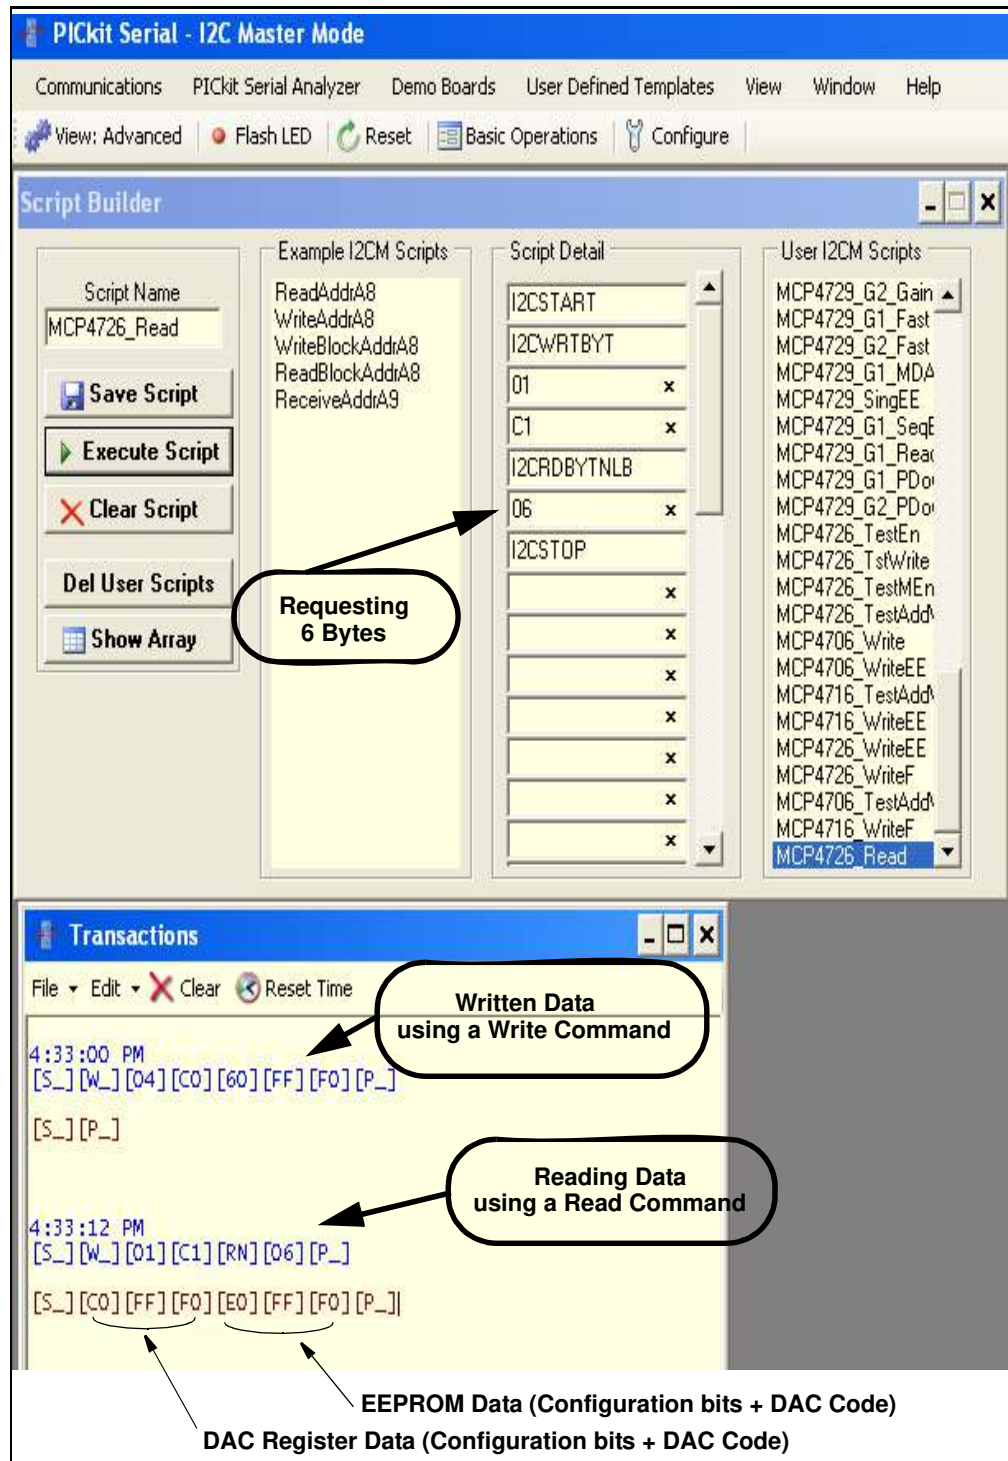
PICkit Serial - I2C Master Mode

Communications PICkit Serial Analyzer Demo Boards User Defined Templates View Window Help

View: Advanced Flash LED Reset Basic Operations Configure

Script Builder

Script Name
MCP4726_Read

Save Script
Execute Script
Clear Script
Del User Scripts
Show Array

Example I2CM Scripts
ReadAddrA8
WriteAddrA8
WriteBlockAddrA8
ReadBlockAddrA8
ReceiveAddrA9

Script Detail
I2CSTART
I2CWRTBYT
01 ×
C1 ×
I2CRDBYTNLB
06 ×
I2CSTOP
×
×
×
×
×
×
×

User I2CM Scripts
MCP4729_G2_Gain
MCP4729_G1_Fast
MCP4729_G2_Fast
MCP4729_G1_MDA
MCP4729_SingEE
MCP4729_G1_SeqE
MCP4729_G1_Rea
MCP4729_G1_PDo
MCP4729_G2_PDo
MCP4726_TestEn
MCP4726_TstWrite
MCP4726_TestMEn
MCP4726_TestAdd
MCP4706_Write
MCP4706_WriteEE
MCP4716_TestAdd
MCP4716_WriteEE
MCP4726_WriteEE
MCP4726_WriteF
MCP4706_TestAdd
MCP4716_WriteF
MCP4726_Read

Requesting 6 Bytes

Transactions

File Edit Clear Reset Time

Written Data using a Write Command

4:33:00 PM
[S_][W_][04][C0][60][FF][F0][P_]

[S_][P_]

Reading Data using a Read Command

4:33:12 PM
[S_][W_][01][C1][RN][06][P_]

[S_][C0][FF][F0][E0][FF][F0][P_]

EEPROM Data (Configuration bits + DAC Code)

DAC Register Data (Configuration bits + DAC Code)